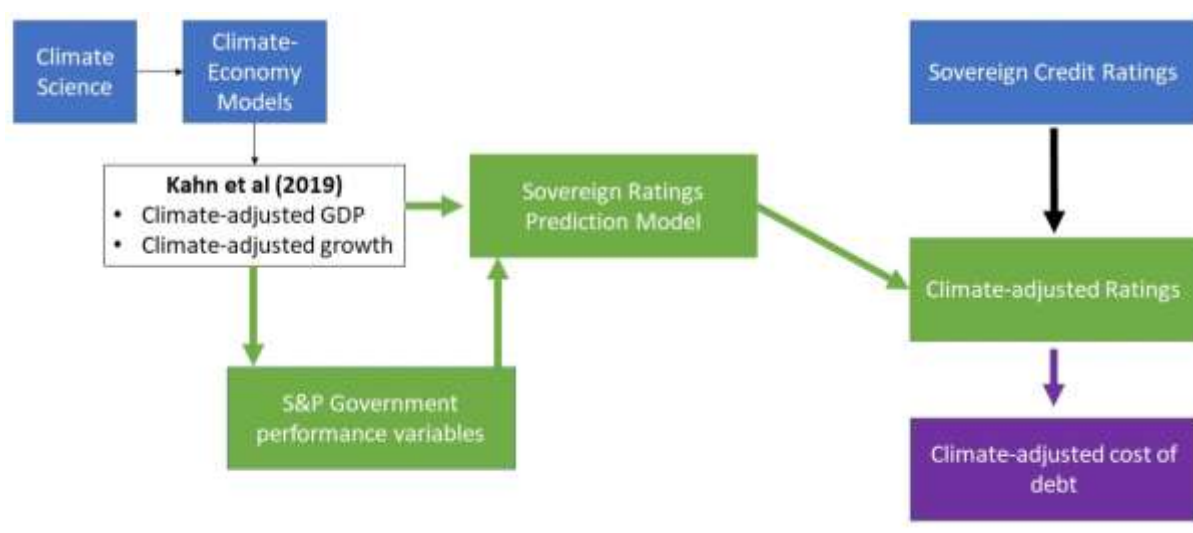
Climate Science

Climate-Economy Models

Kahn et al (2019)
• Climate-adjusted GDP
• Climate-adjusted growth

Sovereign Ratings Prediction Model

S&P Government performance variables

Sovereign Credit Ratings

Climate-adjusted Ratings

Climate-adjusted cost of debt